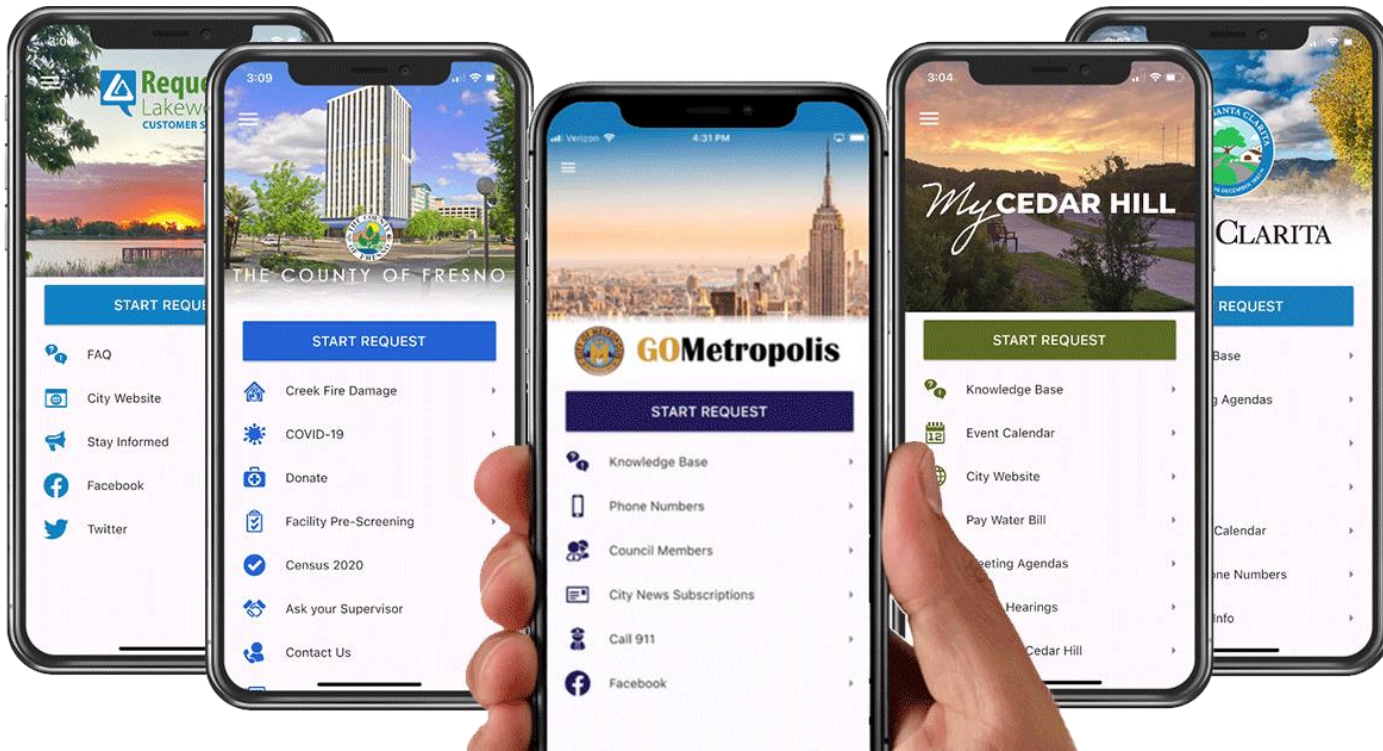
3:09

Reque
Lakew
CUSTOMER S

START REQUE

FAQ

City Website

Stay Informed

Facebook

Twitter

3:09

THE COUNTY OF FRESNO

START REQUEST

Creek Fire Damage

COVID-19

Donate

Facility Pre-Screening

Census 2020

Ask your Supervisor

Contact Us

Verizon 4:31 PM

GOMetropolis

START REQUEST

Knowledge Base

Phone Numbers

Council Members

City News Subscriptions

Call 911

Facebook

3:04

My CEDAR HILL

START REQUEST

Knowledge Base

Event Calendar

City Website

Pay Water Bill

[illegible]eting Agendas

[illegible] Hearings

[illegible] Cedar Hill

SANTA CLARITA

CLARITA

REQUEST

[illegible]Base

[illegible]g Agendas

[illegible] Calendar

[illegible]ne Numbers

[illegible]Info